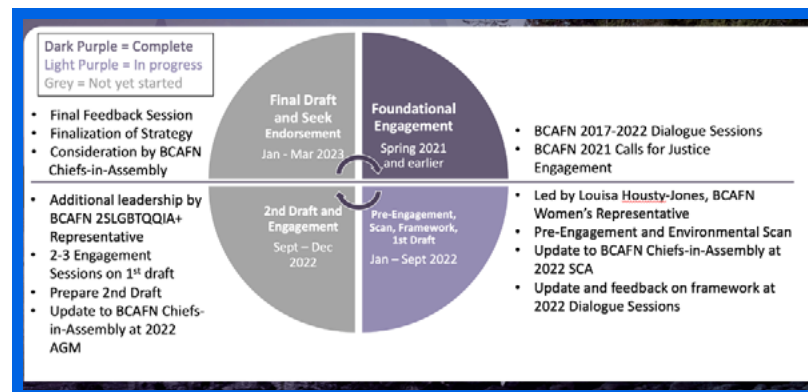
Dark Purple = Complete
Light Purple = In progress
Grey = Not yet started

- Final Feedback Session
- Finalization of Strategy
- Consideration by BCAFN Chiefs-in-Assembly

Final Draft and Seek Endorsement
Jan - Mar 2023

Foundational Engagement
Spring 2021 and earlier

- BCAFN 2017-2022 Dialogue Sessions
- BCAFN 2021 Calls for Justice Engagement

- Additional leadership by BCAFN 2SLGBTQQIA+ Representative
- 2-3 Engagement Sessions on 1st draft
- Prepare 2nd Draft
- Update to BCAFN Chiefs-in-Assembly at 2022 AGM

2nd Draft and Engagement
Sept – Dec 2022

Pre-Engagement, Scan, Framework, 1st Draft
Jan – Sept 2022

- Led by Louisa Housty-Jones, BCAFN Women's Representative
- Pre-Engagement and Environmental Scan
- Update to BCAFN Chiefs-in-Assembly at 2022 SCA
- Update and feedback on framework at 2022 Dialogue Sessions